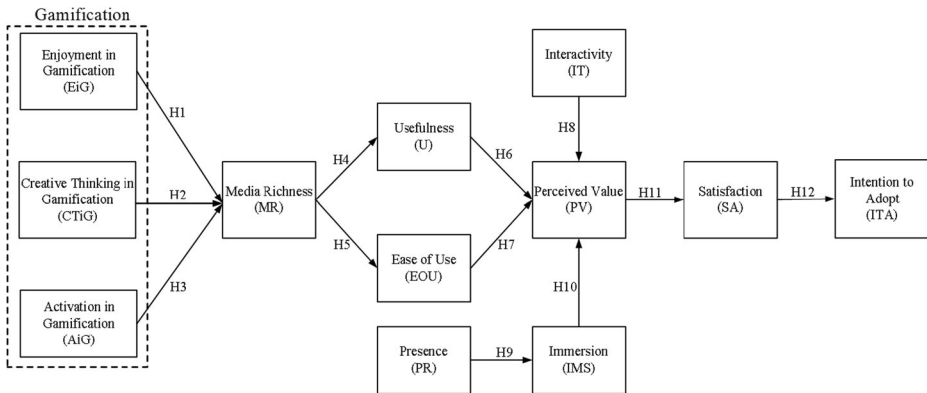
Gamification

Enjoyment in Gamification (EiG)

Creative Thinking in Gamification (CTiG)

Activation in Gamification (AiG)

H1

H2

H3

Media Richness (MR)

H4

H5

Usefulness (U)

Ease of Use (EOU)

H6

H7

Interactivity (IT)

H8

Perceived Value (PV)

H10

Presence (PR)

H9

Immersion (IMS)

H11

Satisfaction (SA)

H12

Intention to Adopt (ITA)